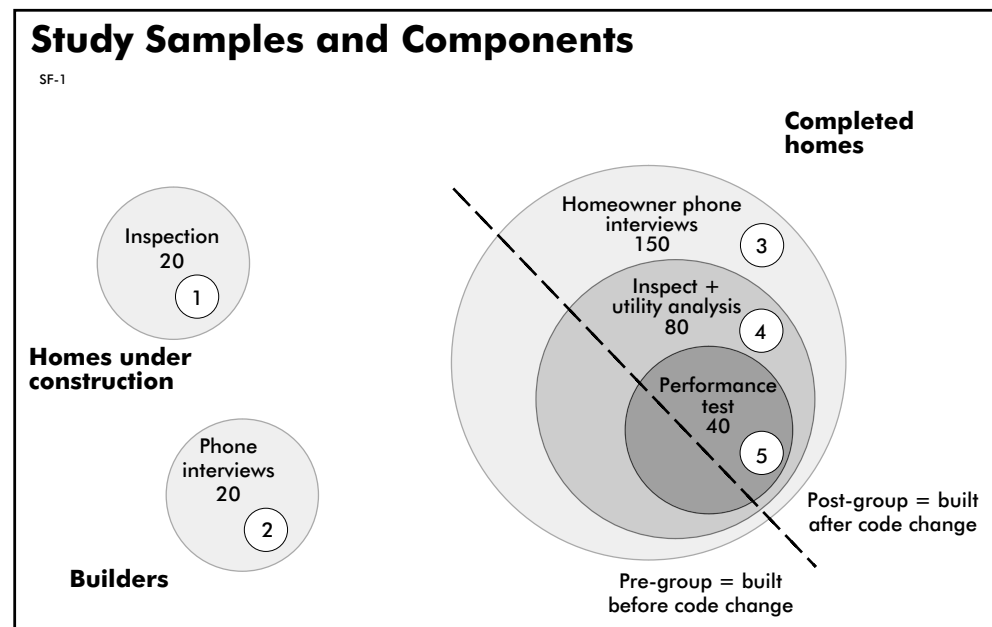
Study Samples and Components

SF-1

Completed homes

Inspection
20
1

Homes under construction

Phone interviews
20
2

Builders

Homeowner phone interviews
150
3

Inspect + utility analysis
80
4

Performance test
40
5

Post-group = built after code change

Pre-group = built before code change